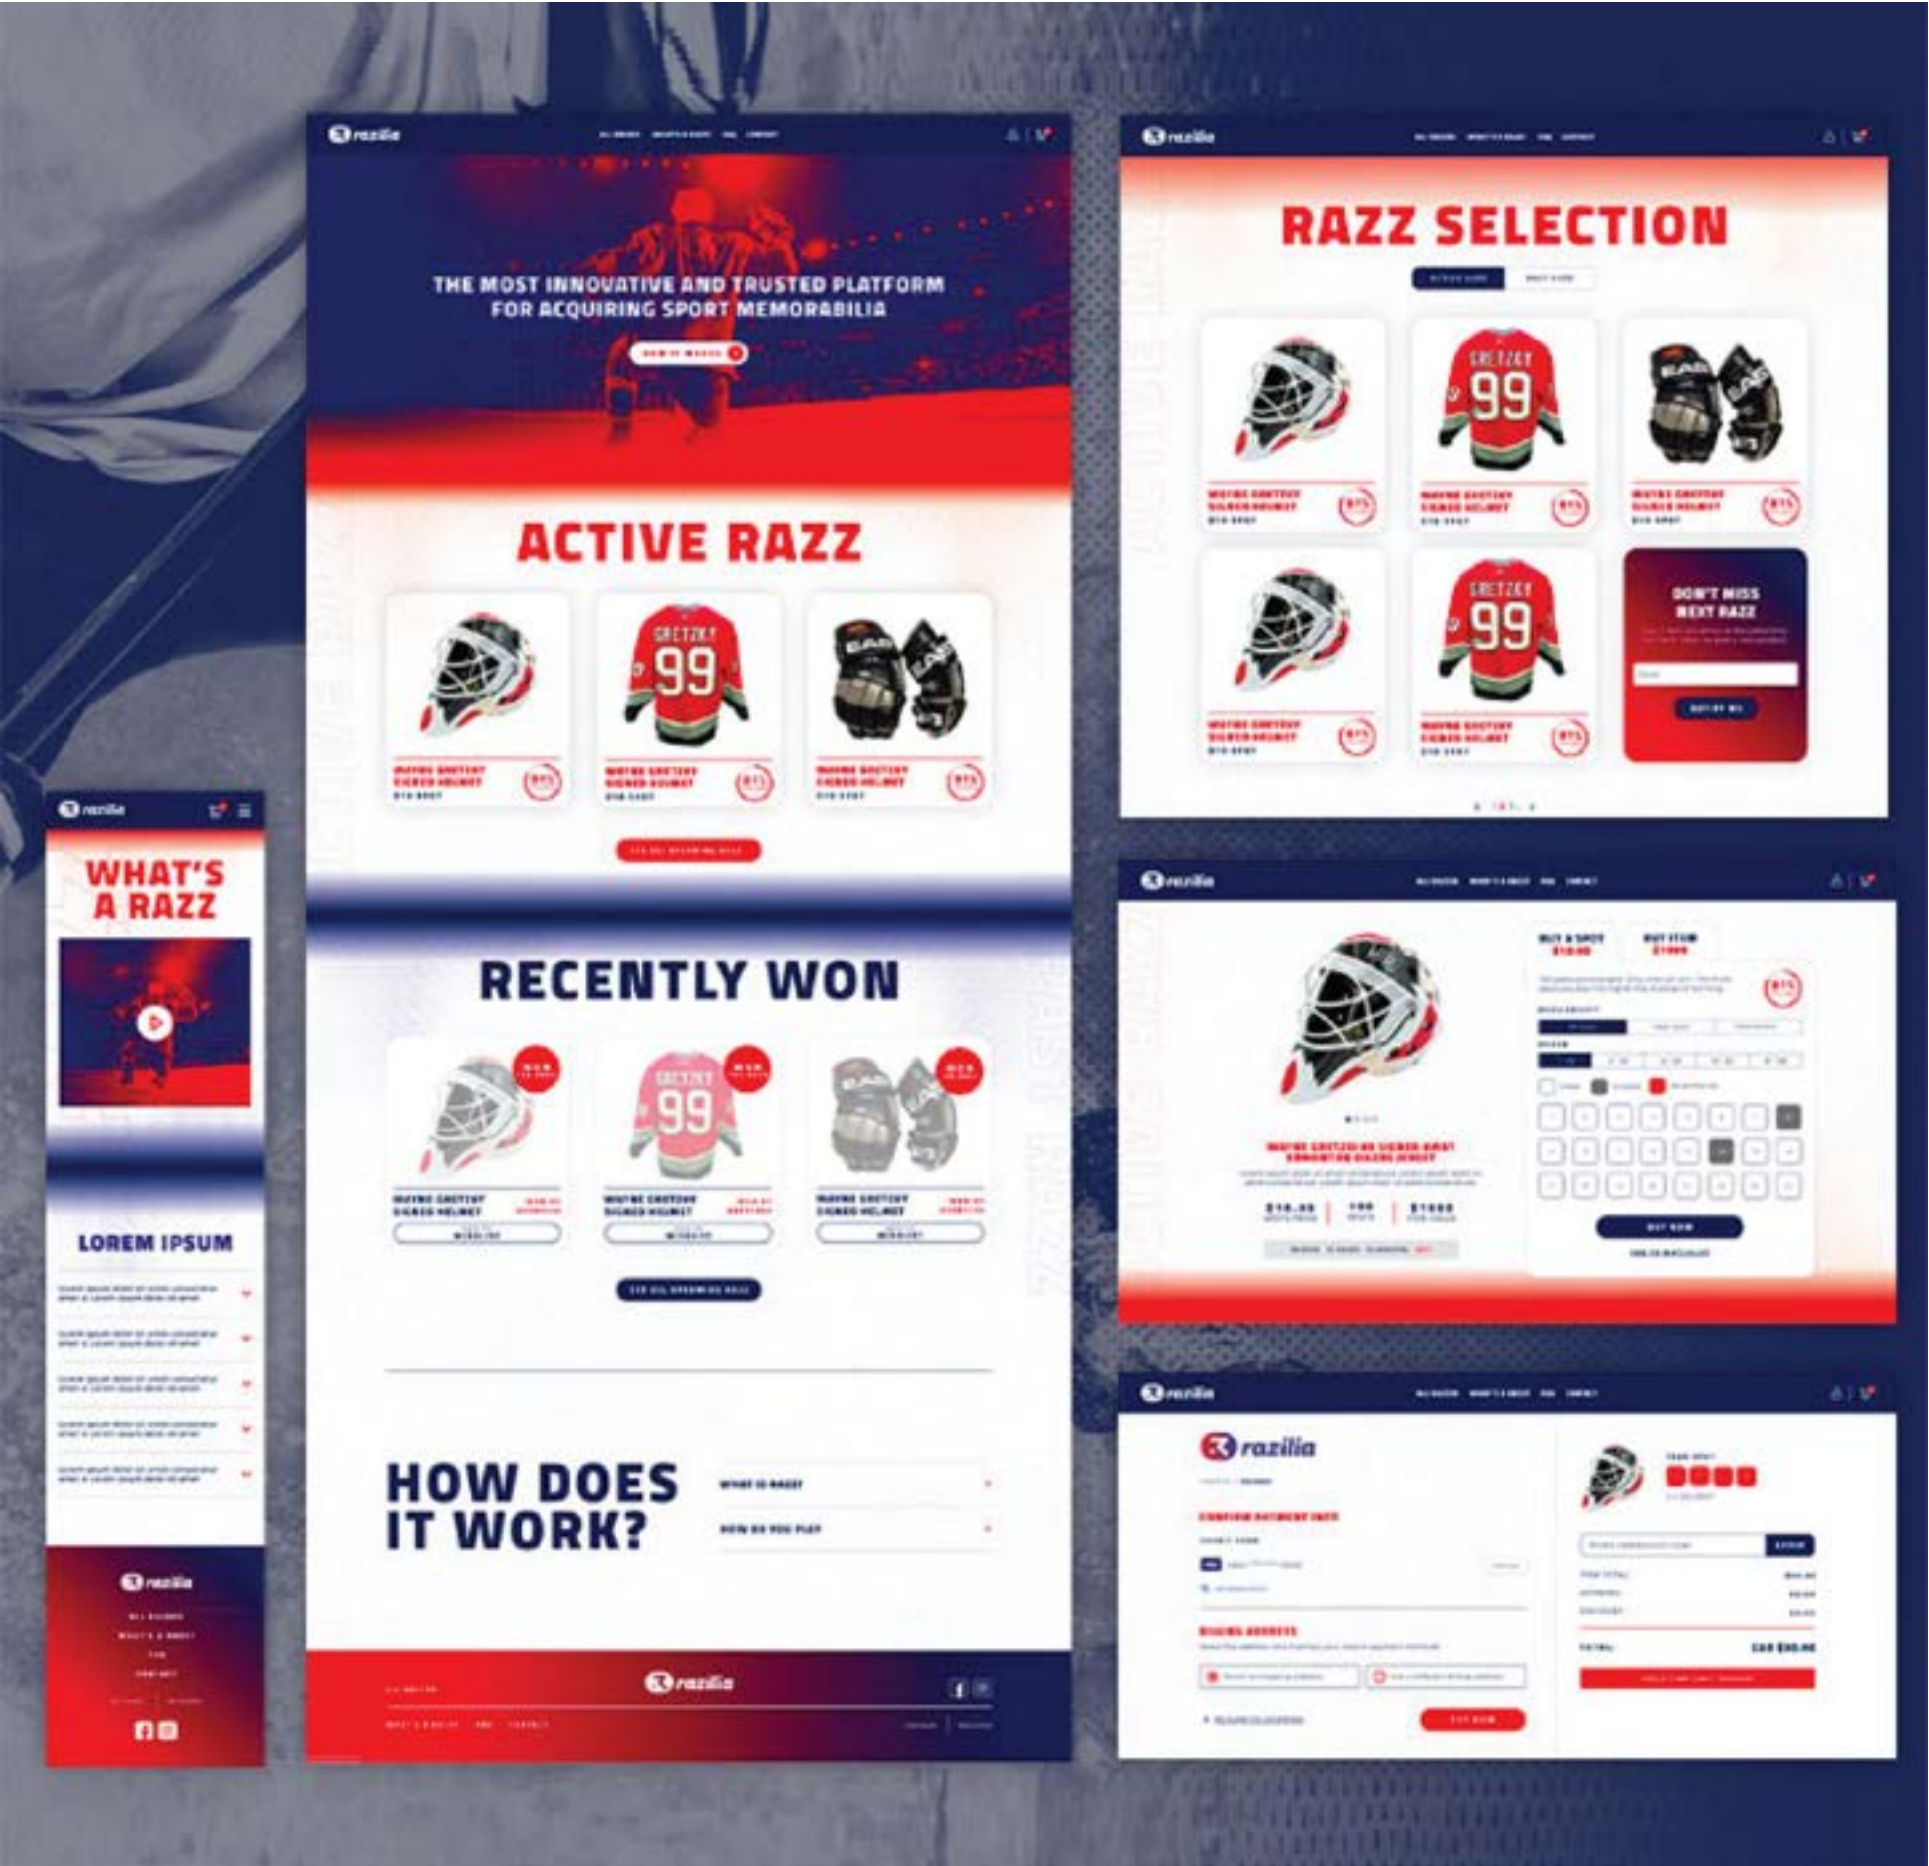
razilia

THE MOST INNOVATIVE AND TRUSTED PLATFORM FOR ACQUIRING SPORT MEMORABILIA

ACTIVE RAZZ

GRETZKY 99

GRETZKY 99

RECENTLY WON

99

HOW DOES IT WORK?

razilia

razilia

RAZZ SELECTION

GRETZKY 99

GRETZKY 99

GRETZKY 99

DON'T MISS NEXT RAZZ

razilia

razilia

razilia

razilia

WHAT'S A RAZZ

LOREM IPSUM

razilia